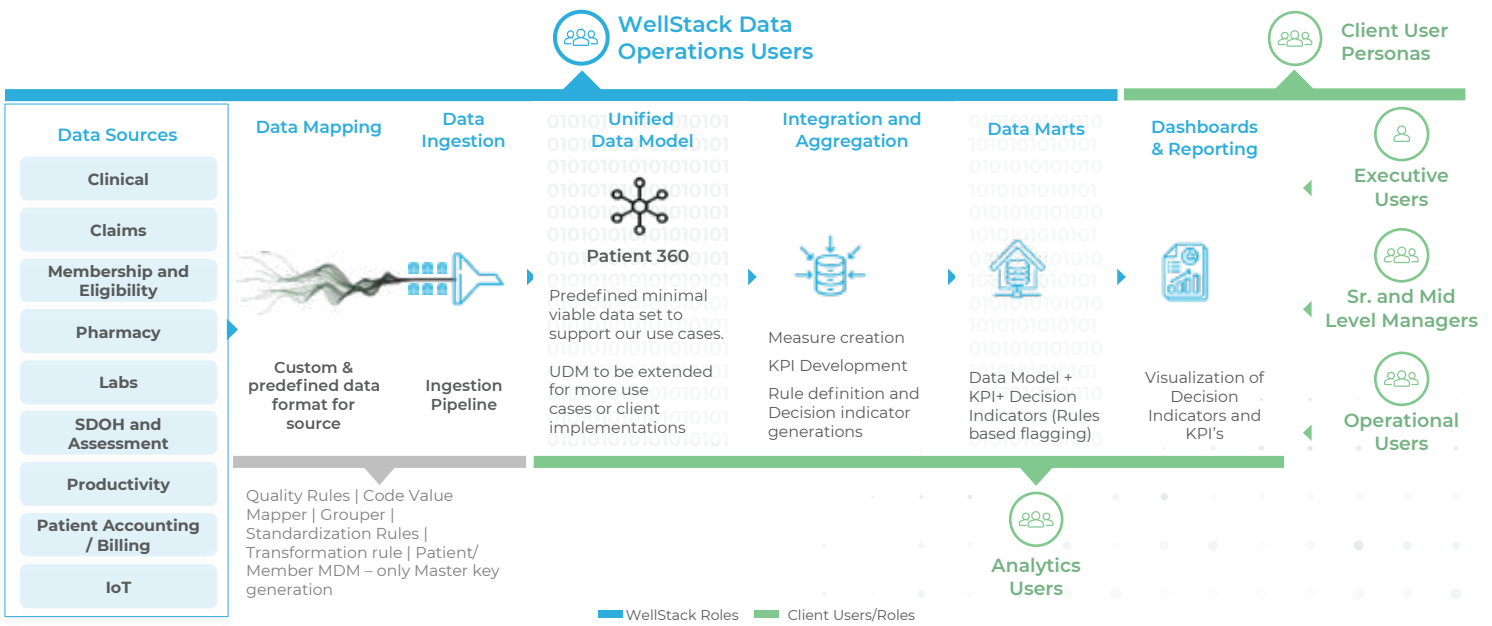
WellStack Data Operations Users

Client User Personas

Data Sources

Clinical

Claims

Membership and Eligibility

Pharmacy

Labs

SDOH and Assessment

Productivity

Patient Accounting / Billing

IoT

Data Mapping

Data Ingestion

Custom & predefined data format for source

Ingestion Pipeline

Unified Data Model

Patient 360

Predefined minimal viable data set to support our use cases.

UDM to be extended for more use cases or client implementations

Integration and Aggregation

Measure creation

KPI Development

Rule definition and Decision indicator generations

Data Marts

Data Model + KPI+ Decision Indicators (Rules based flagging)

Dashboards & Reporting

Visualization of Decision Indicators and KPI's

Executive Users

Sr. and Mid Level Managers

Operational Users

Quality Rules | Code Value Mapper | Grouper | Standardization Rules | Transformation rule | Patient/ Member MDM – only Master key generation

Analytics Users

WellStack Roles Client Users/Roles